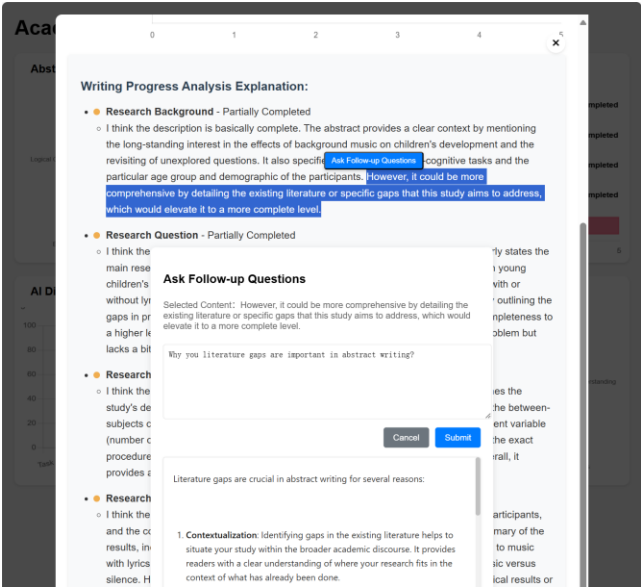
Aca

Abst

AI D

0 1 2 3 4 5

×

Writing Progress Analysis Explanation:

Research Background - Partially Completed

I think the description is basically complete. The abstract provides a clear context by mentioning the long-standing interest in the effects of background music on children's development and the revisiting of unexplored questions. It also specifi Ask Follow-up Questions cognitive tasks and the particular age group and demographic of the participants. However, it could be more comprehensive by detailing the existing literature or specific gaps that this study aims to address, which would elevate it to a more complete level.

Research Question - Partially Completed

I think the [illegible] rly states the main rese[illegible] n young children's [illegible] with or without lyr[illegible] outlining the gaps in pr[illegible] mpleteness to a higher le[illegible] oblem but lacks a bit

Research

I think the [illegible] es the study's de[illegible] the between-subjects c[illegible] ent variable (number c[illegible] the exact procedure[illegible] rall, it provides a

Research

I think the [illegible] articipants, and the co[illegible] mary of the results, in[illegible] to music with lyrics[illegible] sic versus silence. H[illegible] ical results or

Ask Follow-up Questions

Selected Content: However, it could be more comprehensive by detailing the existing literature or specific gaps that this study aims to address, which would elevate it to a more complete level.

Why you literature gaps are important in abstract writing?

Cancel Submit

Literature gaps are crucial in abstract writing for several reasons:

1. Contextualization: Identifying gaps in the existing literature helps to situate your study within the broader academic discourse. It provides readers with a clear understanding of where your research fits in the context of what has already been done.

mpleted
mpleted
mpleted
mpleted

Logical

100
80
60
40
20
0

Task

standing